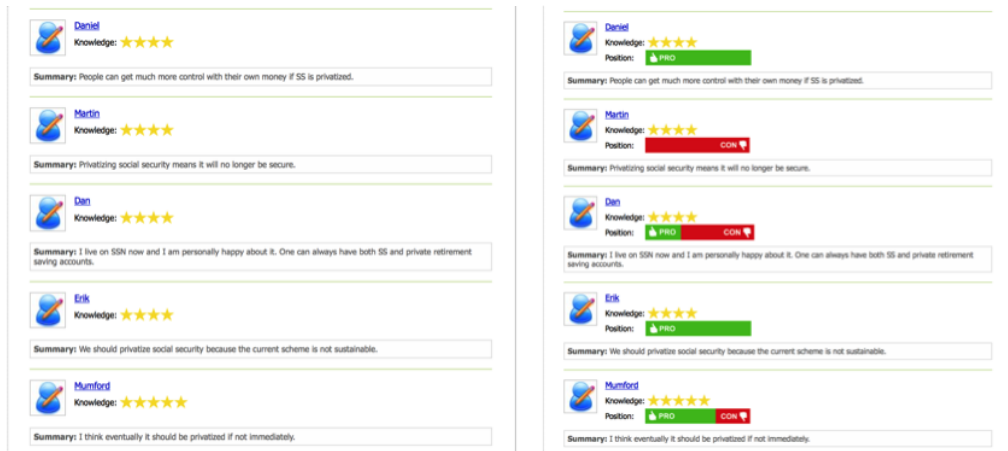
Daniel
Knowledge:

Summary: People can get much more control with their own money if SS is privatized.

Martin
Knowledge:

Summary: Privatizing social security means it will no longer be secure.

Dan
Knowledge:

Summary: I live on SSN now and I am personally happy about it. One can always have both SS and private retirement saving accounts.

Erik
Knowledge:

Summary: We should privatize social security because the current scheme is not sustainable.

Mumford
Knowledge:

Summary: I think eventually it should be privatized if not immediately.

Daniel
Knowledge:
Position: PRO

Summary: People can get much more control with their own money if SS is privatized.

Martin
Knowledge:
Position: CON

Summary: Privatizing social security means it will no longer be secure.

Dan
Knowledge:
Position: PRO CON

Summary: I live on SSN now and I am personally happy about it. One can always have both SS and private retirement saving accounts.

Erik
Knowledge:
Position: PRO

Summary: We should privatize social security because the current scheme is not sustainable.

Mumford
Knowledge:
Position: PRO CON

Summary: I think eventually it should be privatized if not immediately.